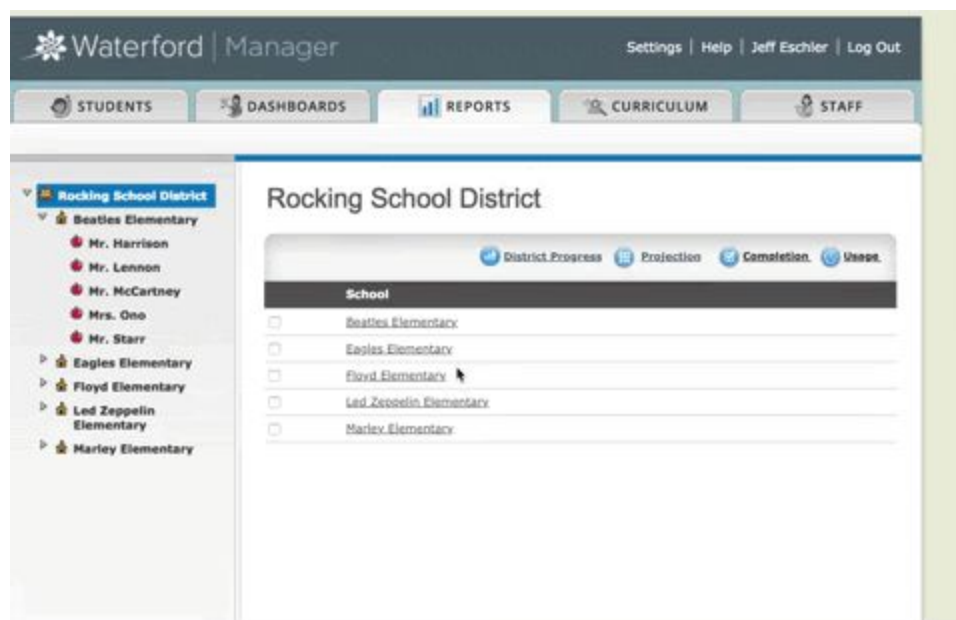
Waterford | Manager

Settings | Help | Jeff Eschler | Log Out

STUDENTS
DASHBOARDS
REPORTS
CURRICULUM
STAFF

Rocking School District
Beatles Elementary
Mr. Harrison
Mr. Lennon
Mr. McCartney
Mrs. Ono
Mr. Starr
Eagles Elementary
Floyd Elementary
Led Zeppelin Elementary
Marley Elementary

Rocking School District

District Progress
Projection
Completion
Usage

| | School |
|---|---|
| | Beatles Elementary |
| | Eagles Elementary |
| | Floyd Elementary |
| | Led Zeppelin Elementary |
| | Marley Elementary |